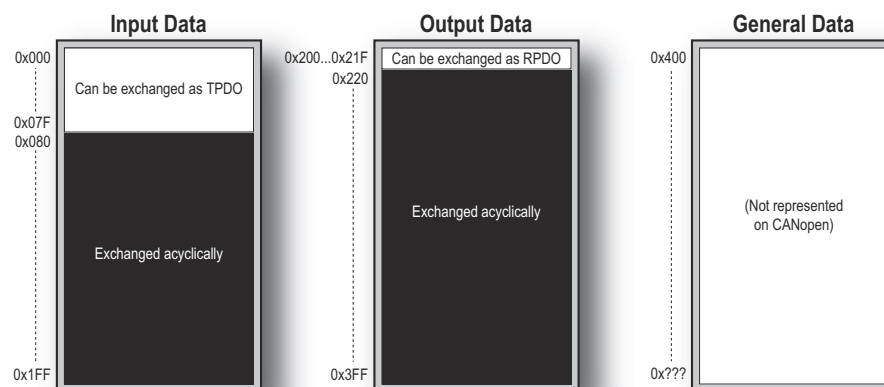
Input Data

0x000
Can be exchanged as TPDO
0x07F
0x080
Exchanged acyclically
0x1FF

Output Data

0x200...0x21F
Can be exchanged as RPDO
0x220
Exchanged acyclically
0x3FF

General Data

0x400
(Not represented on CANopen)
0x???